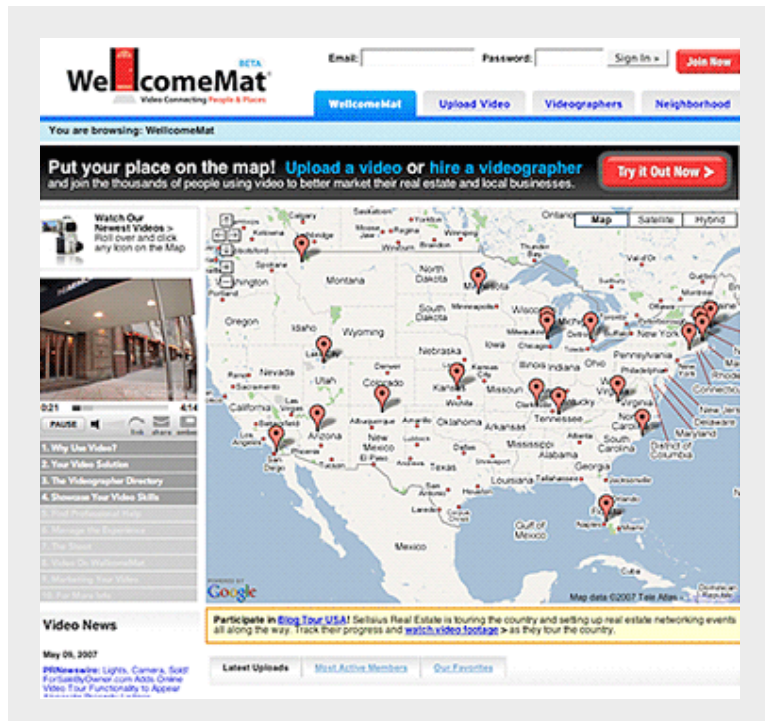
WellcomeMat BETA
Video Connecting People & Places

Email: Password: Sign In » Join Now

WellcomeMat | Upload Video | Videographers | Neighborhood

You are browsing: WellcomeMat

Put your place on the map! Upload a video or hire a videographer
and join the thousands of people using video to better market their real estate and local businesses.

Try it Out Now >

Watch Our Newest Videos > Roll over and click any icon on the Map

0:21 4:14
PAUSE

1. Why Use Video?
2. Your Video Solution
3. The Videographer Directory
4. Showcase Your Video Skills
5. Find Professional Help
6. Manage the Experience
7. The Shoot
8. Video On WellcomeMat
9. Marketing Your Video
10. For More Info

Map Satellite Hybrid

Montana
North Dakota
South Dakota
Minnesota
Oregon
Idaho
Wyoming
Nebraska
Iowa
Wisconsin
Michigan
Nevada
Utah
Colorado
Kansas
Missouri
Illinois
Indiana
Ohio
Pennsylvania
New York
California
Arizona
New Mexico
Oklahoma
Arkansas
Tennessee
Kentucky
Virginia
North Carolina
South Carolina
Mississippi
Alabama
Georgia
Texas
Louisiana
Florida
Gulf of Mexico
Mexico
New Jersey
Delaware
Maryland
District of Columbia
Connecticut
Rhode

POWERED BY Google
Map data ©2007 Tele Atlas

Video News

May 09, 2007

PRNewswire: Lights, Camera, Sold! ForSaleByOwner.com Adds Online Video Tour Functionality to Appear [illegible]

Participate in Blog Tour USA! Sellsius Real Estate is touring the country and setting up real estate networking events all along the way. Track their progress and watch video footage » as they tour the country.

Latest Uploads | Most Active Members | Our Favorites